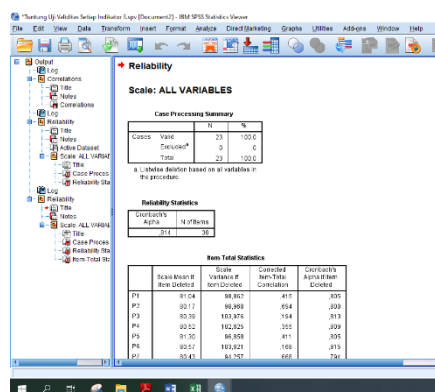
*Tuntung Uji Validitas Setiap Indikator 1.spv [Document2] - IBM SPSS Statistics Viewer

File Edit View Data Transform Insert Format Analyze Direct Marketing Graphs Utilities Add-ons Window Help

Output
Log
Correlations
Title
Notes
Correlations
Log
Reliability
Title
Notes
Active Dataset
Scale: ALL VARIAB
Title
Case Proces
Reliability Sta
Log
Reliability
Title
Notes
Scale: ALL VARIAB
Title
Case Proces
Reliability Sta
Item Total St

Reliability

Scale: ALL VARIABLES

Case Processing Summary

| | | N | % |
|---|---|---|---|
| Cases | Valid | 23 | 100,0 |
| | Excluded$^a$ | 0 | ,0 |
| | Total | 23 | 100,0 |

a. Listwise deletion based on all variables in the procedure.

Reliability Statistics

| Cronbach's Alpha | N of Items |
|---|---|
| ,914 | 30 |

Item Total Statistics

| | Scale Mean if Item Deleted | Scale Variance if Item Deleted | Corrected Item-Total Correlation | Cronbach's Alpha if Item Deleted |
|---|---|---|---|---|
| P1 | 81,04 | 98,862 | ,415 | ,935 |
| P2 | 80,17 | 98,968 | ,654 | ,909 |
| P3 | 80,39 | 103,976 | ,184 | ,913 |
| P4 | 80,52 | 102,625 | ,355 | ,909 |
| P5 | 81,30 | 96,858 | ,411 | ,935 |
| P6 | 80,57 | 103,621 | ,168 | ,915 |
| P7 | 80,43 | 94,257 | ,666 | ,794 |